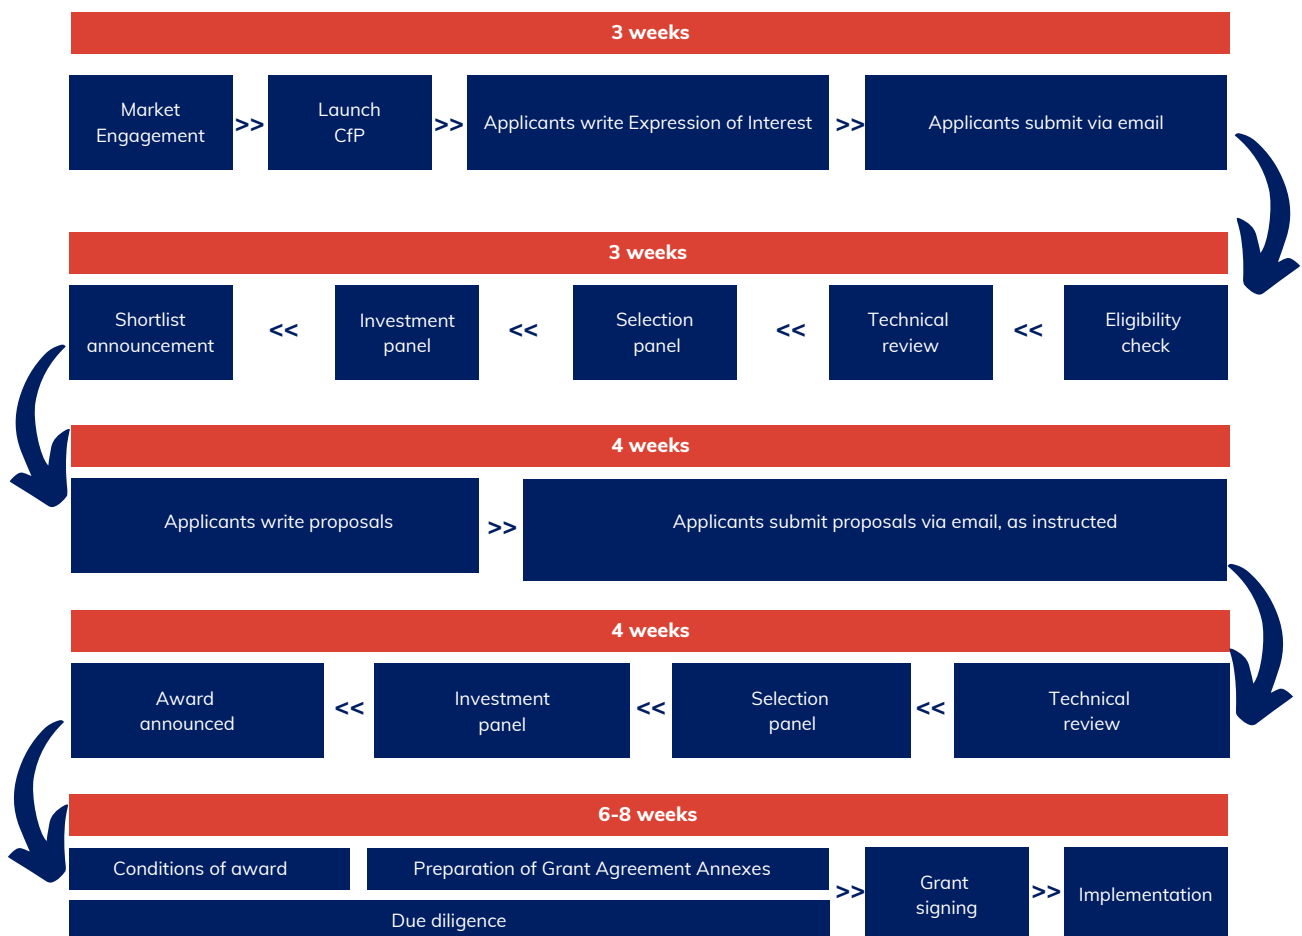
3 weeks

Market Engagement >> Launch CfP >> Applicants write Expression of Interest >> Applicants submit via email

3 weeks

Shortlist announcement << Investment panel << Selection panel << Technical review << Eligibility check

4 weeks

Applicants write proposals >> Applicants submit proposals via email, as instructed

4 weeks

Award announced << Investment panel << Selection panel << Technical review

6-8 weeks

Conditions of award

Preparation of Grant Agreement Annexes

Due diligence

>> Grant signing >> Implementation